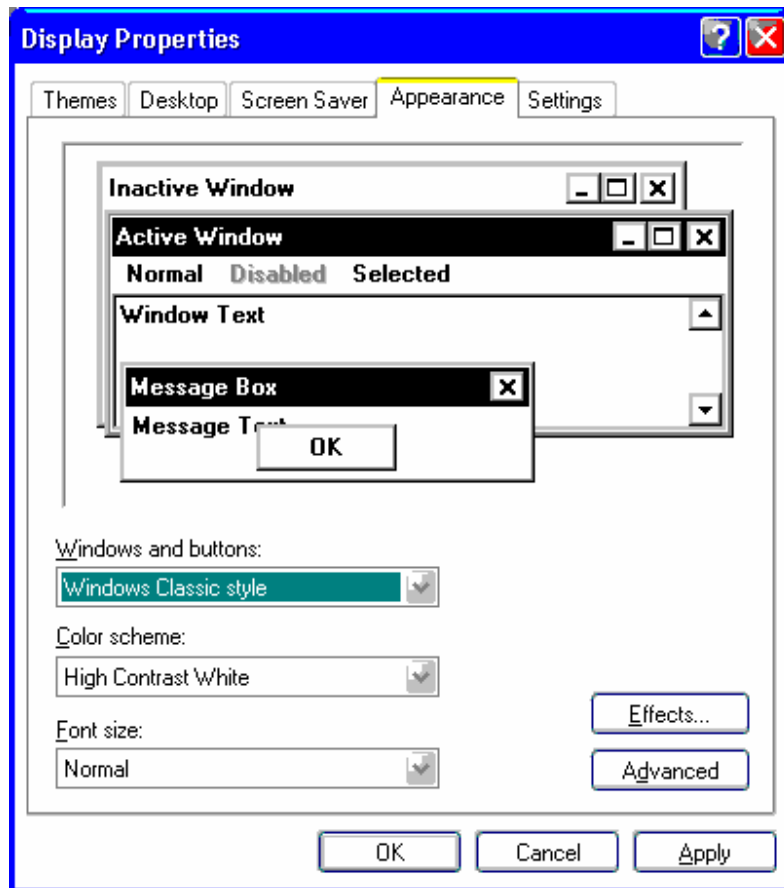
Display Properties

Themes Desktop Screen Saver Appearance Settings

Inactive Window

Active Window

Normal Disabled Selected

Window Text

Message Box

Message T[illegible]

OK

Windows and buttons:

Windows Classic style

Color scheme:

High Contrast White

Font size:

Normal

Effects...

Advanced

OK Cancel Apply